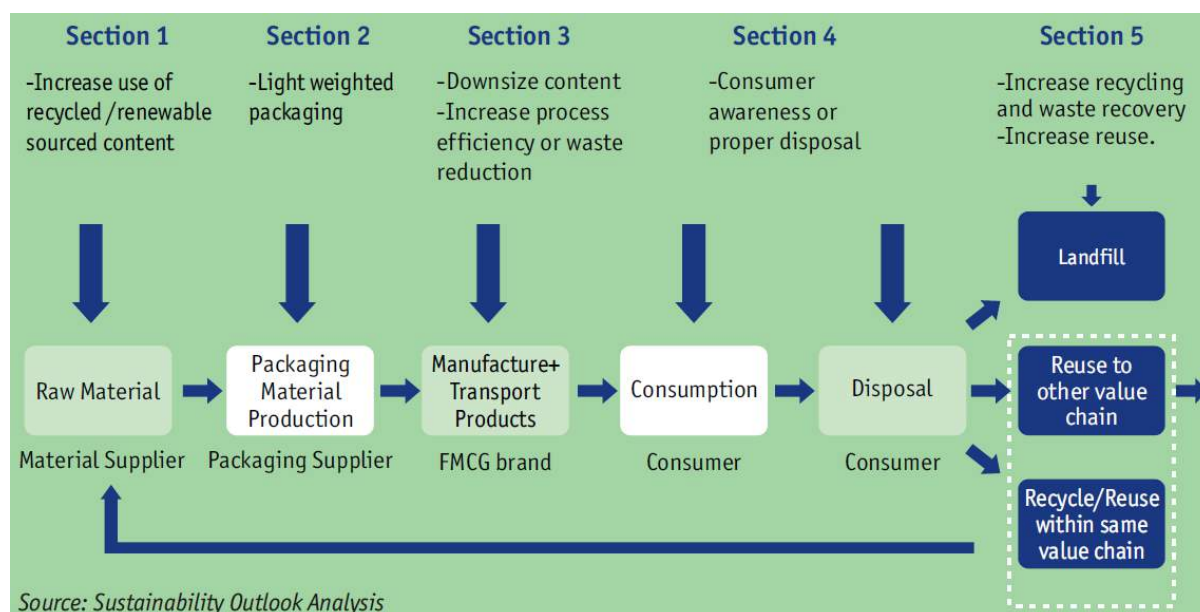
Section 1

-Increase use of recycled /renewable sourced content

Section 2

-Light weighted packaging

Section 3

-Downsize content
-Increase process efficiency or waste reduction

Section 4

-Consumer awareness or proper disposal

Section 5

-Increase recycling and waste recovery
-Increase reuse.

Landfill

Raw Material

Material Supplier

Packaging Material Production

Packaging Supplier

Manufacture+ Transport Products

FMCG brand

Consumption

Consumer

Disposal

Consumer

Reuse to other value chain

Recycle/Reuse within same value chain

Source: Sustainability Outlook Analysis